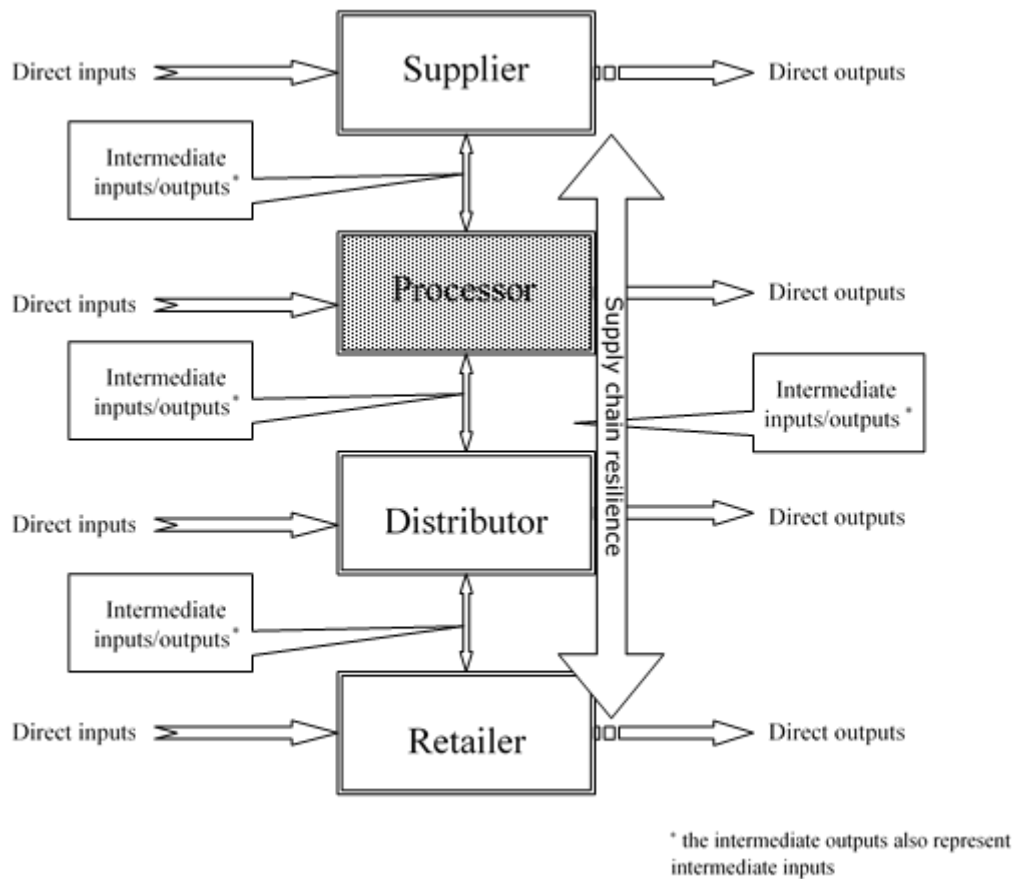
Direct inputs

Supplier

Direct outputs

Intermediate inputs/outputs*

Direct inputs

Processor

Direct outputs

Supply chain resilience

Intermediate inputs/outputs*

Intermediate inputs/outputs *

Direct inputs

Distributor

Direct outputs

Intermediate inputs/outputs*

Direct inputs

Retailer

Direct outputs

* the intermediate outputs also represent intermediate inputs